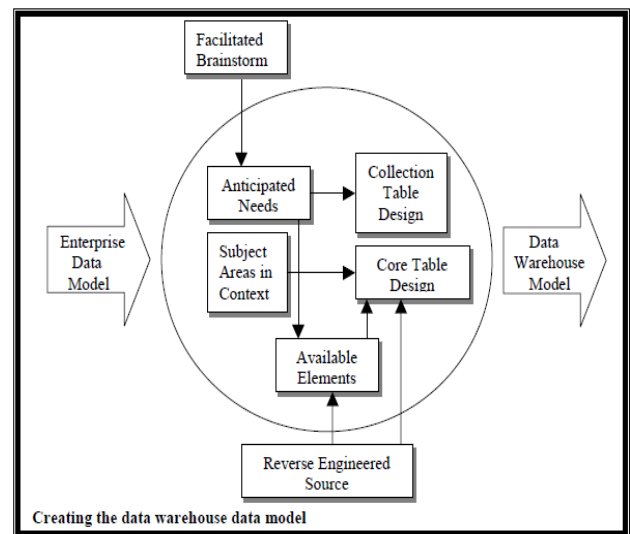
Facilitated Brainstorm

Enterprise Data Model

Anticipated Needs

Collection Table Design

Subject Areas in Context

Core Table Design

Data Warehouse Model

Available Elements

Reverse Engineered Source

Creating the data warehouse data model